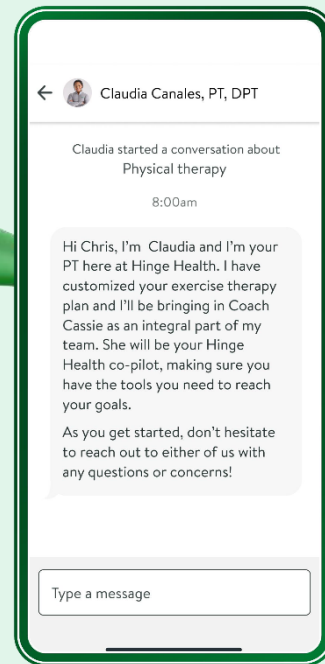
Claudia Canales, PT, DPT

Claudia started a conversation about
Physical therapy

8:00am

Hi Chris, I'm  Claudia and I'm your PT here at Hinge Health. I have customized your exercise therapy plan and I'll be bringing in Coach Cassie as an integral part of my team. She will be your Hinge Health co-pilot, making sure you have the tools you need to reach your goals.

As you get started, don't hesitate to reach out to either of us with any questions or concerns!

Type a message